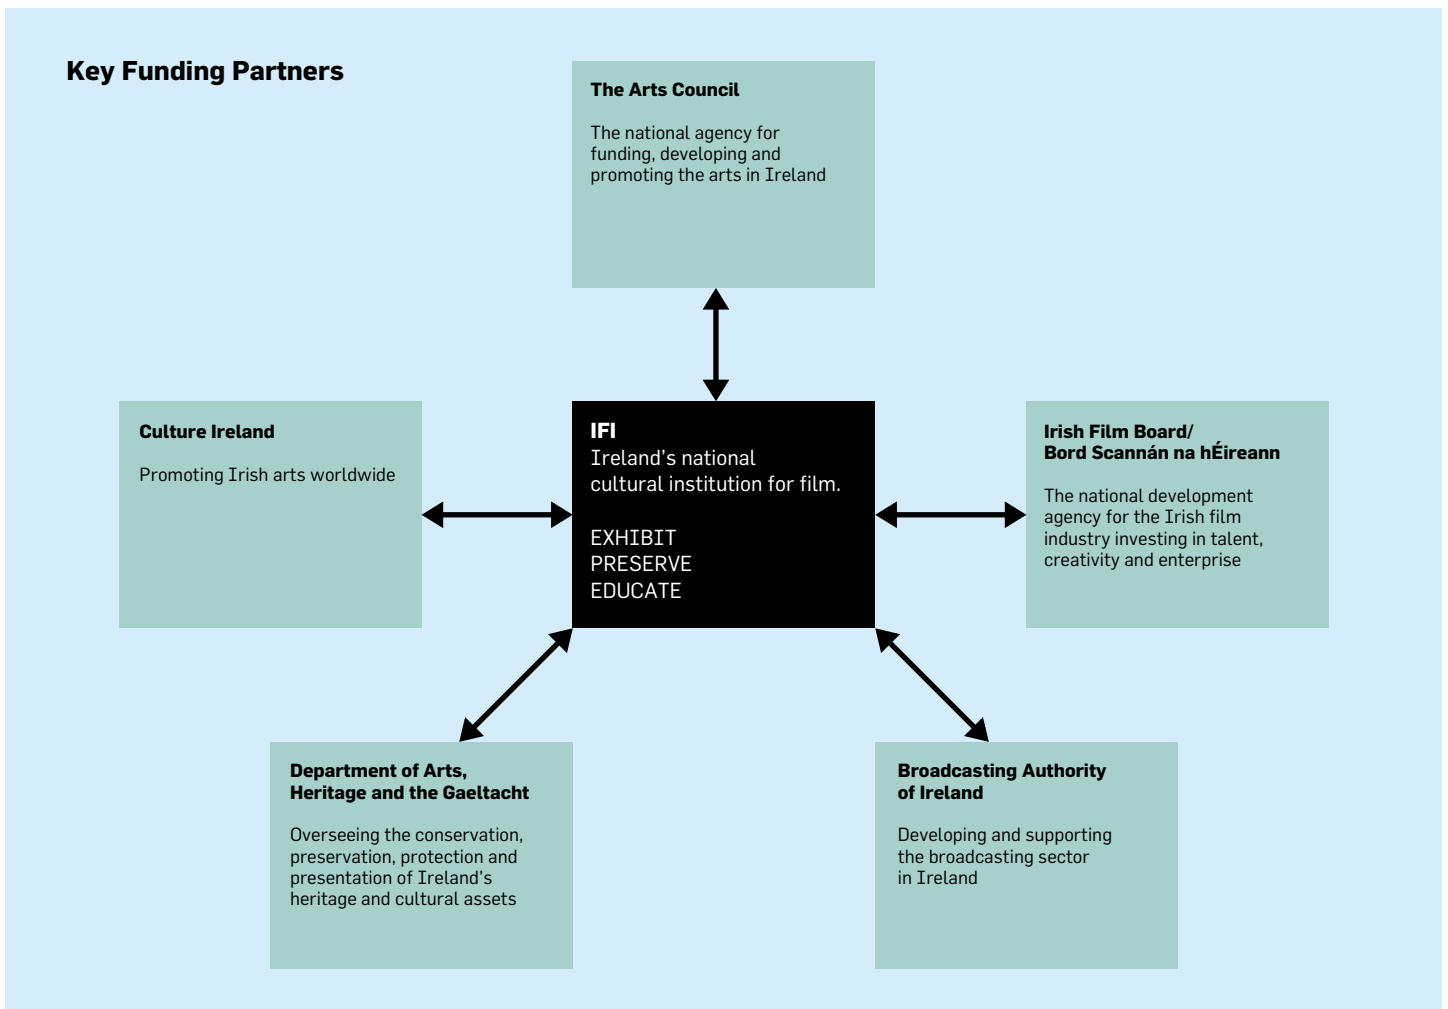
Key Funding Partners

The Arts Council

The national agency for funding, developing and promoting the arts in Ireland

Culture Ireland

Promoting Irish arts worldwide

IFI
Ireland's national cultural institution for film.

EXHIBIT
PRESERVE
EDUCATE

Irish Film Board/
Bord Scannán na hÉireann

The national development agency for the Irish film industry investing in talent, creativity and enterprise

Department of Arts, Heritage and the Gaeltacht

Overseeing the conservation, preservation, protection and presentation of Ireland's heritage and cultural assets

Broadcasting Authority of Ireland

Developing and supporting the broadcasting sector in Ireland